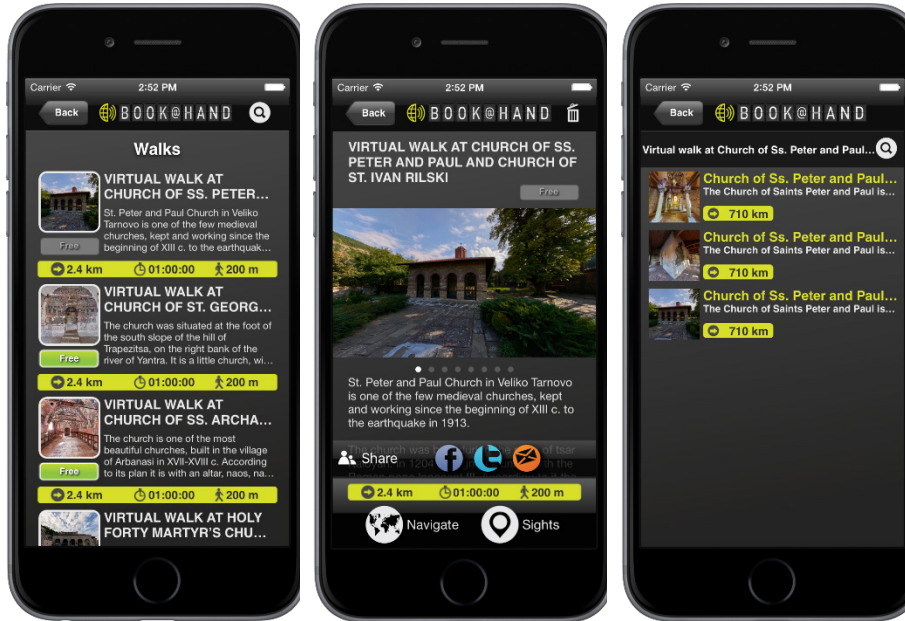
Carrier 2:52 PM
Back BOOK@HAND

Walks

VIRTUAL WALK AT CHURCH OF SS. PETER...
St. Peter and Paul Church in Veliko Tarnovo is one of the few medieval churches, kept and working since the beginning of XIII c. to the earthquak...
Free
2.4 km 01:00:00 200 m

VIRTUAL WALK AT CHURCH OF ST. GEORG...
The church was situated at the foot of the south slope of the hill of Trapezitsa, on the right bank of the river of Yantra. It is a little church, wi...
Free
2.4 km 01:00:00 200 m

VIRTUAL WALK AT CHURCH OF SS. ARCHA...
The church is one of the most beautiful churches, built in the village of Arbanasi in XVII-XVIII c. According to its plan it is with an altar, naos, na...
Free
2.4 km 01:00:00 200 m

VIRTUAL WALK AT HOLY FORTY MARTYR'S CHU...

Carrier 2:52 PM
Back BOOK@HAND

VIRTUAL WALK AT CHURCH OF SS. PETER AND PAUL AND CHURCH OF ST. IVAN RILSKI
Free

St. Peter and Paul Church in Veliko Tarnovo is one of the few medieval churches, kept and working since the beginning of XIII c. to the earthquake in 1913.

The church was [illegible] tsar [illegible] 1204 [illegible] the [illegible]

Share
2.4 km 01:00:00 200 m
Navigate Sights

Carrier 2:52 PM
Back BOOK@HAND

Virtual walk at Church of Ss. Peter and Paul...

Church of Ss. Peter and Paul...
The Church of Saints Peter and Paul is...
710 km

Church of Ss. Peter and Paul...
The Church of Saints Peter and Paul is...
710 km

Church of Ss. Peter and Paul...
The Church of Saints Peter and Paul is...
710 km